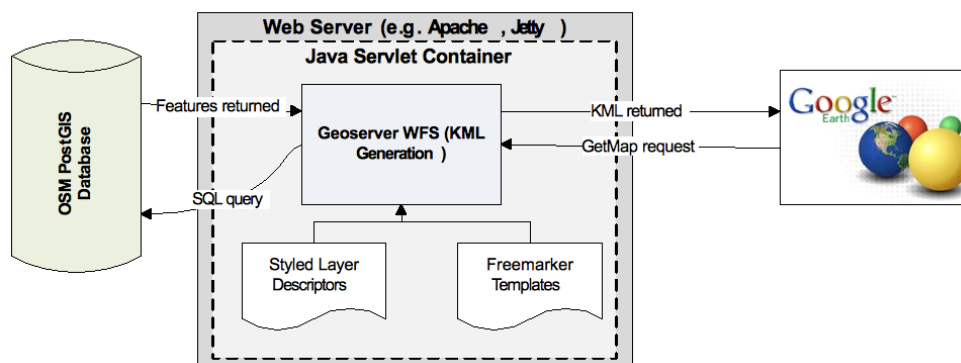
Web Server (e.g. Apache , Jetty )

Java Servlet Container

OSM PostGIS Database

Features returned

SQL query

Geoserver WFS (KML Generation )

KML returned

GetMap request

Google Earth

Styled Layer Descriptors

Freemarker Templates